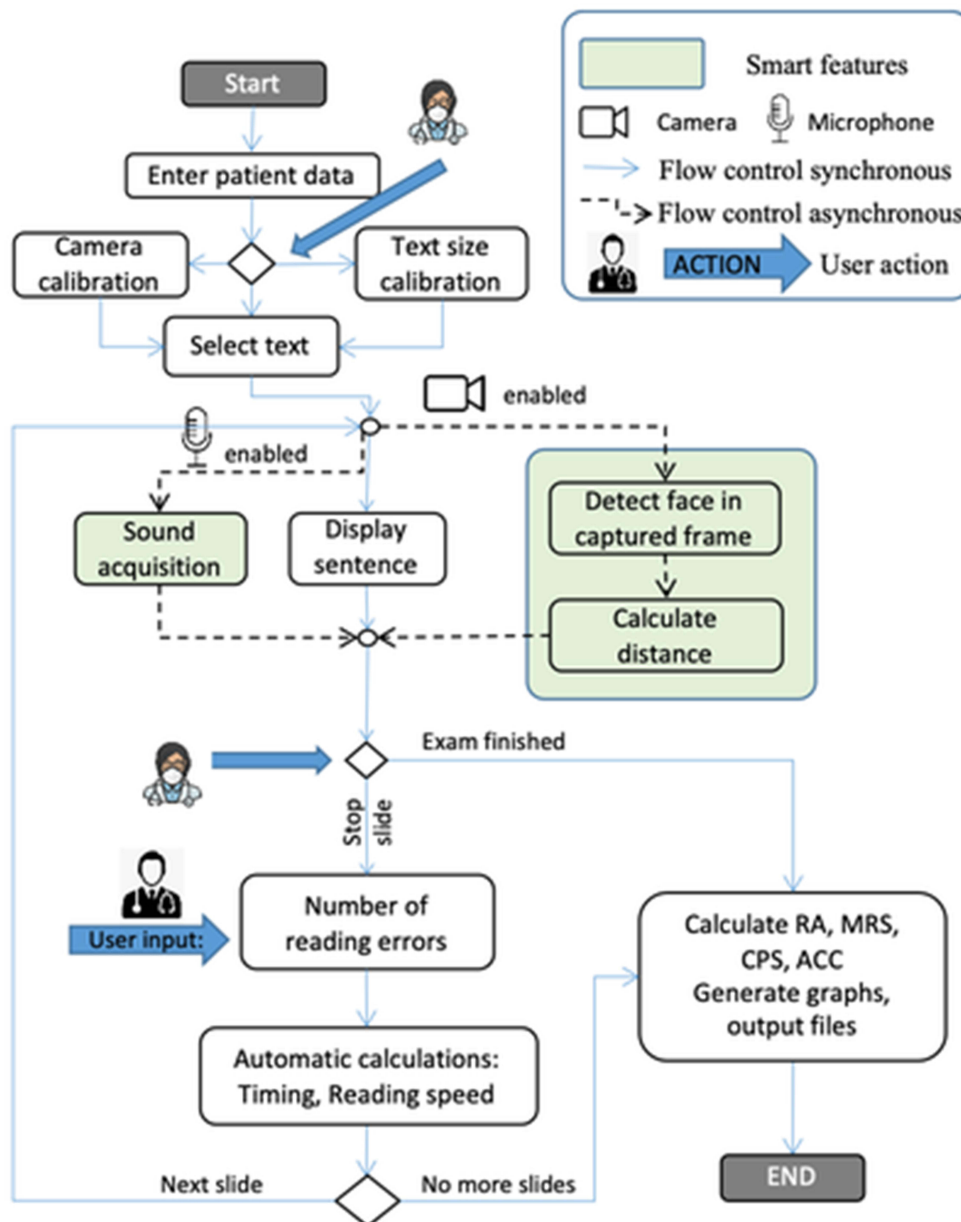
Smart features
Camera Microphone
Flow control synchronous
Flow control asynchronous
ACTION User action

Start
Enter patient data
Camera calibration
Text size calibration
Select text
enabled
enabled
Sound acquisition
Display sentence
Detect face in captured frame
Calculate distance
Exam finished
Stop slide
User input:
Number of reading errors
Calculate RA, MRS, CPS, ACC
Generate graphs, output files
Automatic calculations: Timing, Reading speed
Next slide
No more slides
END